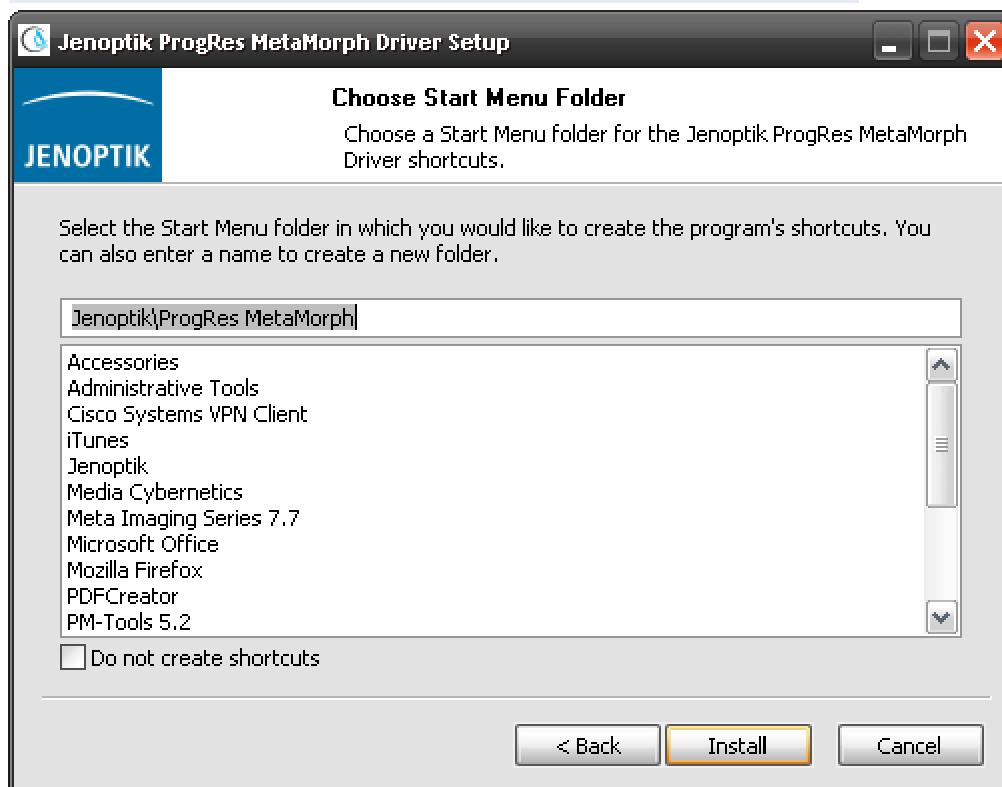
Jenoptik ProgRes MetaMorph Driver Setup

JENOPTIK

Choose Start Menu Folder

Choose a Start Menu folder for the Jenoptik ProgRes MetaMorph Driver shortcuts.

Select the Start Menu folder in which you would like to create the program's shortcuts. You can also enter a name to create a new folder.

Jenoptik\ProgRes MetaMorph

Accessories
Administrative Tools
Cisco Systems VPN Client
iTunes
Jenoptik
Media Cybernetics
Meta Imaging Series 7.7
Microsoft Office
Mozilla Firefox
PDFCreator
PM-Tools 5.2

Do not create shortcuts

< Back
Install
Cancel